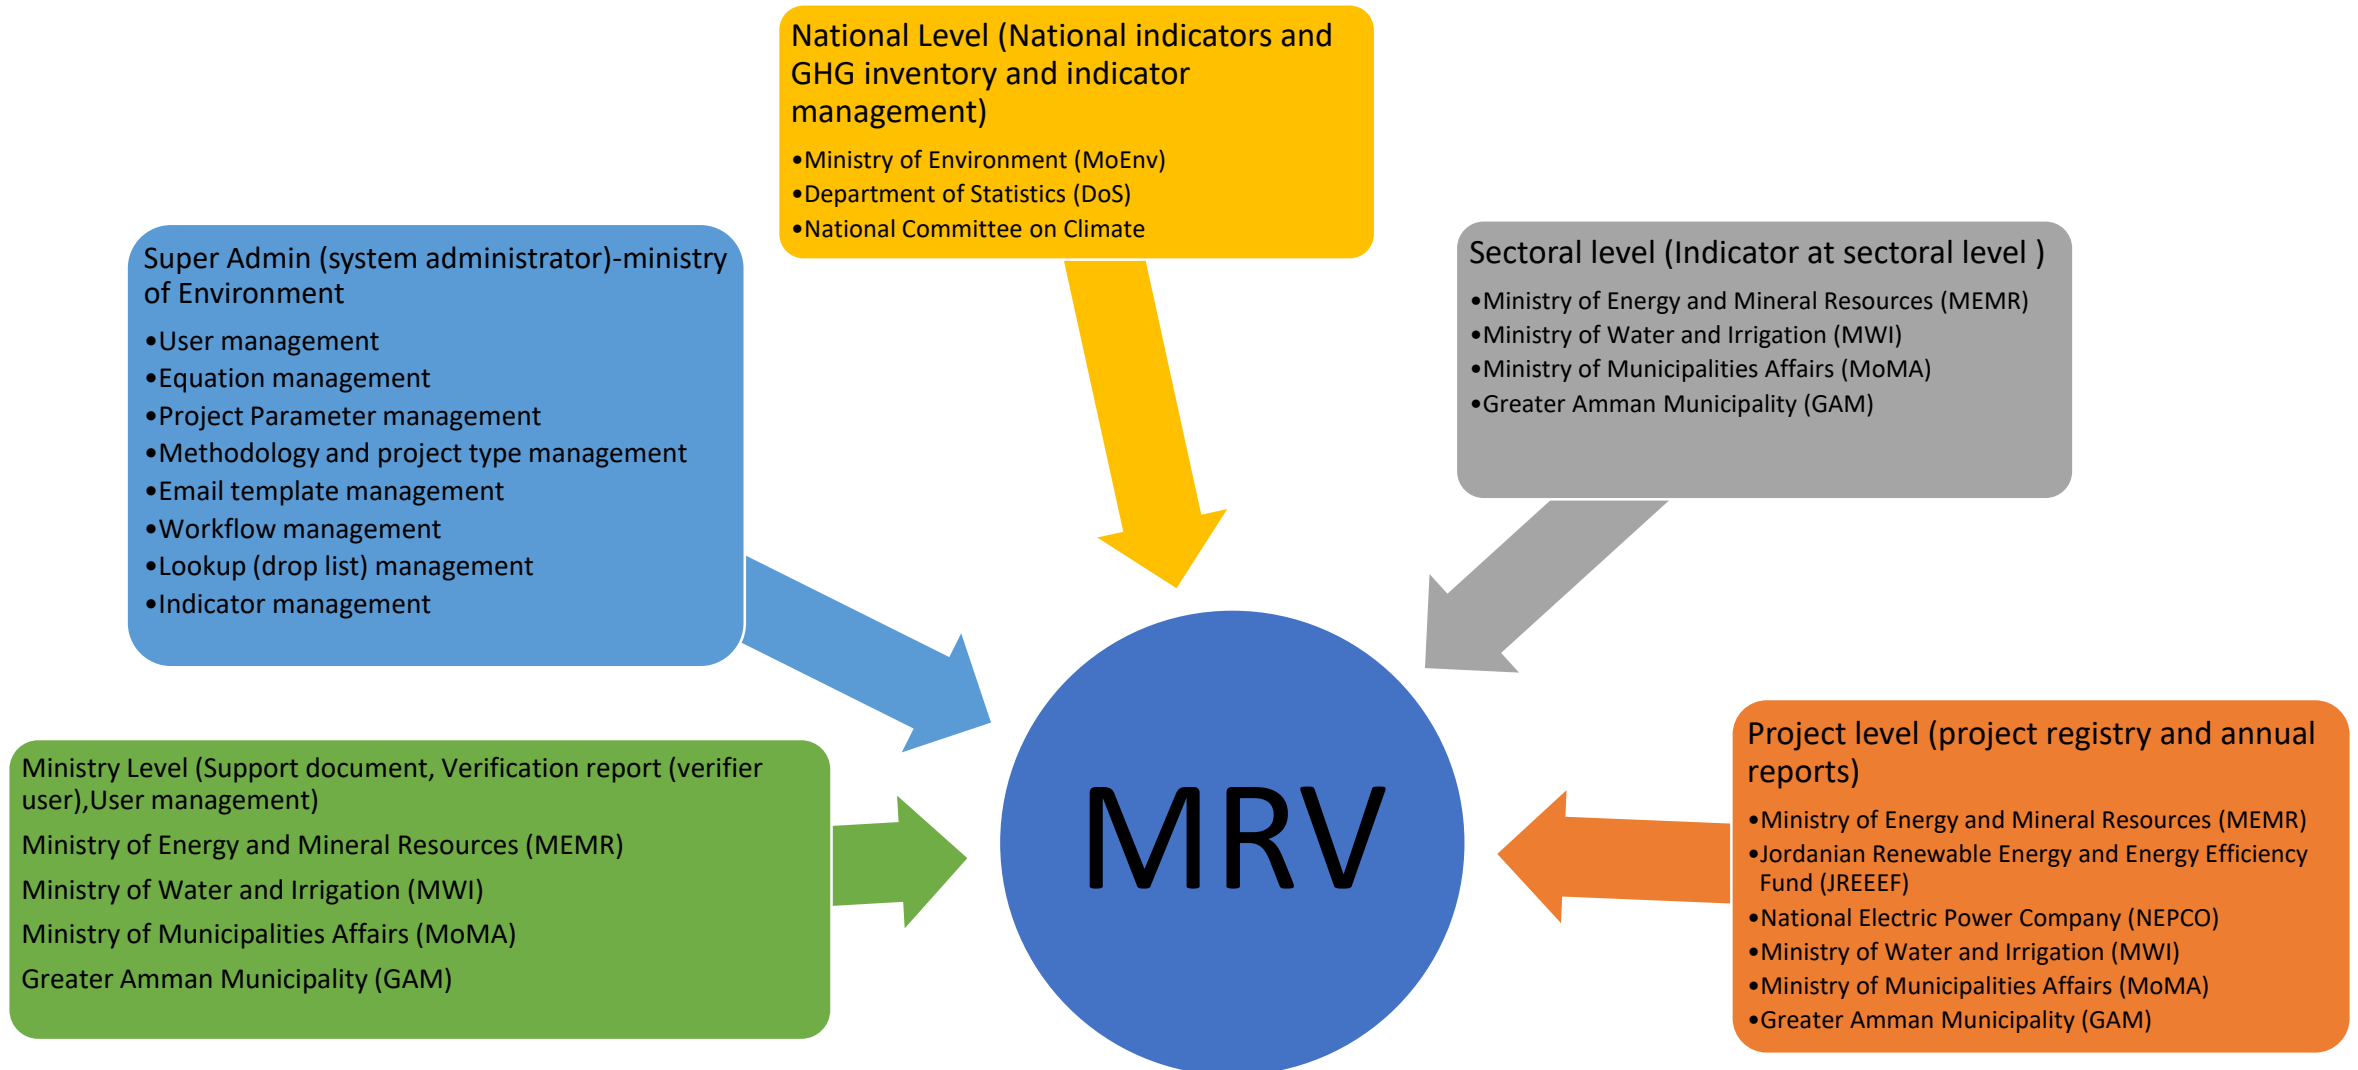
National Level (National indicators and GHG inventory and indicator management)

•Ministry of Environment (MoEnv)
•Department of Statistics (DoS)
•National Committee on Climate

Super Admin (system administrator)-ministry of Environment

•User management
•Equation management
•Project Parameter management
•Methodology and project type management
•Email template management
•Workflow management
•Lookup (drop list) management
•Indicator management

Sectoral level (Indicator at sectoral level )

•Ministry of Energy and Mineral Resources (MEMR)
•Ministry of Water and Irrigation (MWI)
•Ministry of Municipalities Affairs (MoMA)
•Greater Amman Municipality (GAM)

Ministry Level (Support document, Verification report (verifier user),User management)

Ministry of Energy and Mineral Resources (MEMR)

Ministry of Water and Irrigation (MWI)

Ministry of Municipalities Affairs (MoMA)

Greater Amman Municipality (GAM)

MRV

Project level (project registry and annual reports)

•Ministry of Energy and Mineral Resources (MEMR)
•Jordanian Renewable Energy and Energy Efficiency Fund (JREEEF)
•National Electric Power Company (NEPCO)
•Ministry of Water and Irrigation (MWI)
•Ministry of Municipalities Affairs (MoMA)
•Greater Amman Municipality (GAM)